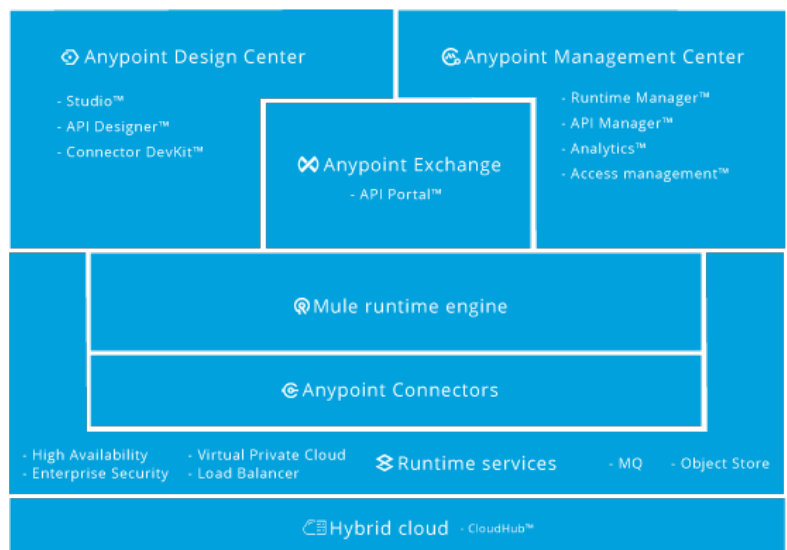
Anypoint Design Center

- Studio™
- API Designer™
- Connector DevKit™

Anypoint Management Center

- Runtime Manager™
- API Manager™
- Analytics™
- Access management™

Anypoint Exchange

- API Portal™

Mule runtime engine

Anypoint Connectors

- High Availability
- Enterprise Security

- Virtual Private Cloud
- Load Balancer

Runtime services

- MQ

- Object Store

Hybrid cloud - CloudHub™